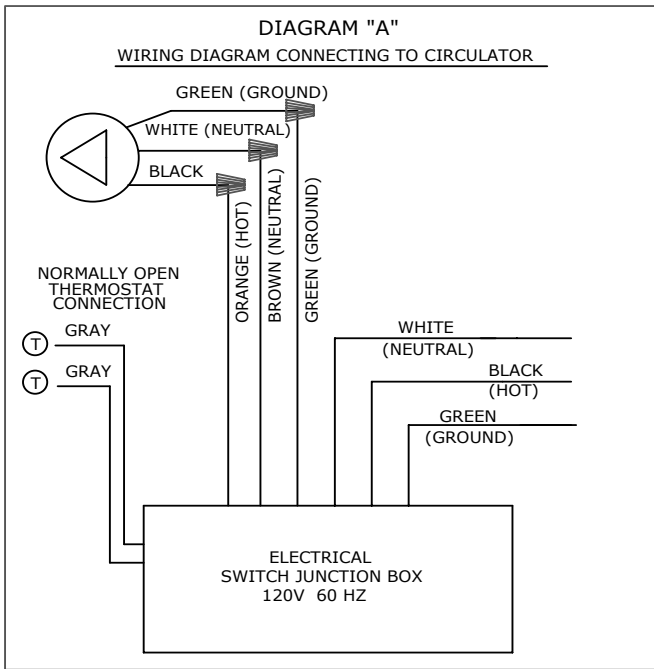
DIAGRAM "A"
WIRING DIAGRAM CONNECTING TO CIRCULATOR

GREEN (GROUND)
WHITE (NEUTRAL)
BLACK

ORANGE (HOT)
BROWN (NEUTRAL)
GREEN (GROUND)

NORMALLY OPEN THERMOSTAT CONNECTION

T GRAY
T GRAY

WHITE (NEUTRAL)
BLACK (HOT)
GREEN (GROUND)

ELECTRICAL SWITCH JUNCTION BOX 120V 60 HZ